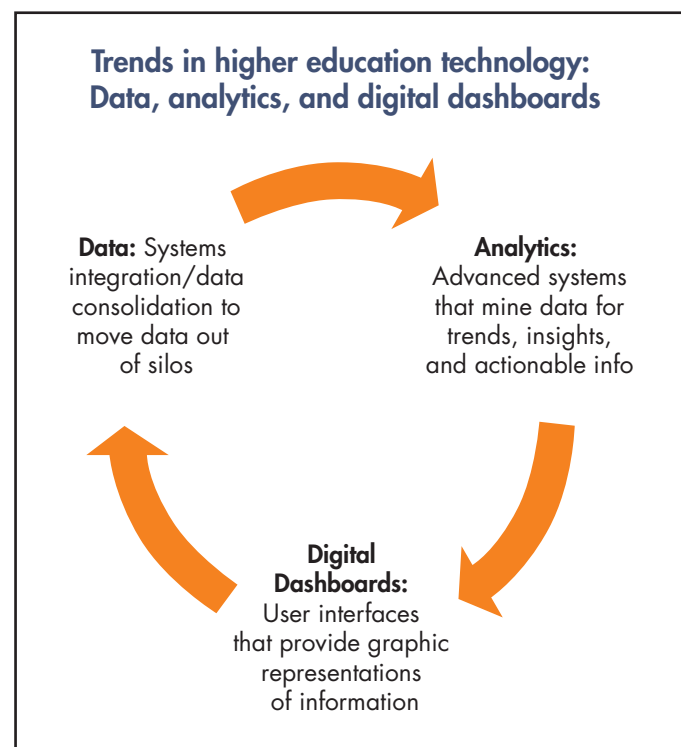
Trends in higher education technology: Data, analytics, and digital dashboards

Data: Systems integration/data consolidation to move data out of silos

Analytics: Advanced systems that mine data for trends, insights, and actionable info

Digital Dashboards: User interfaces that provide graphic representations of information